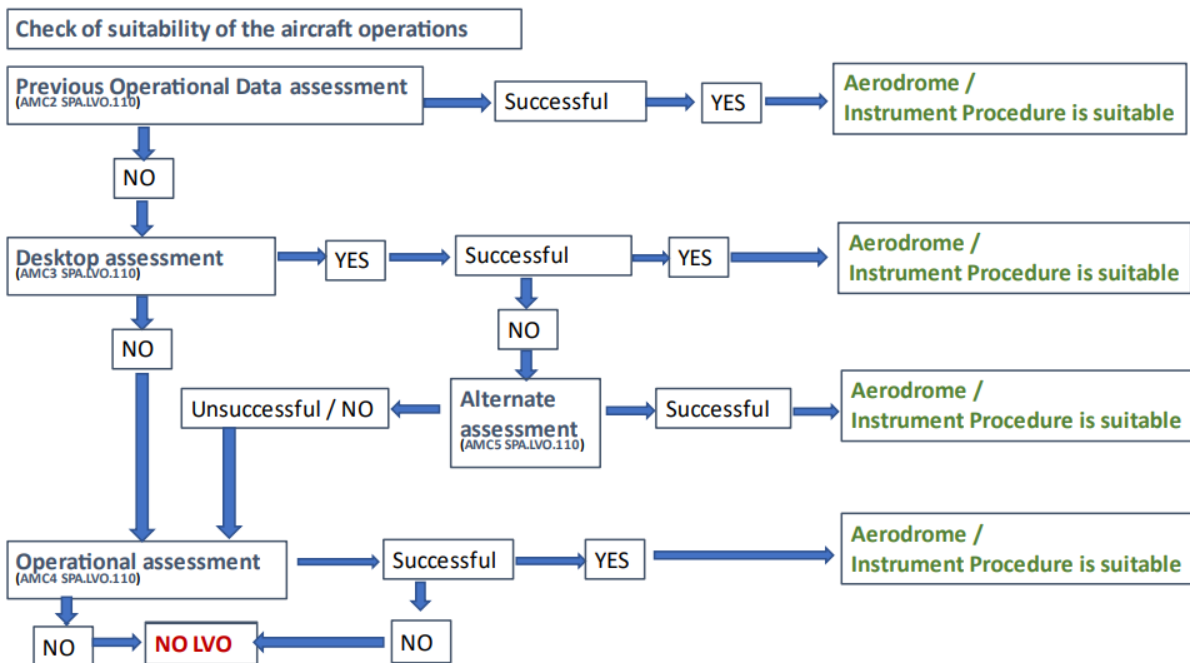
Check of suitability of the aircraft operations

Previous Operational Data assessment
(AMC2 SPA.LVO.110)

Successful

YES

Aerodrome / Instrument Procedure is suitable

NO

Desktop assessment
(AMC3 SPA.LVO.110)

YES

Successful

YES

Aerodrome / Instrument Procedure is suitable

NO

NO

Unsuccessful / NO

Alternate assessment
(AMC5 SPA.LVO.110)

Successful

Aerodrome / Instrument Procedure is suitable

Operational assessment
(AMC4 SPA.LVO.110)

Successful

YES

Aerodrome / Instrument Procedure is suitable

NO

NO LVO

NO